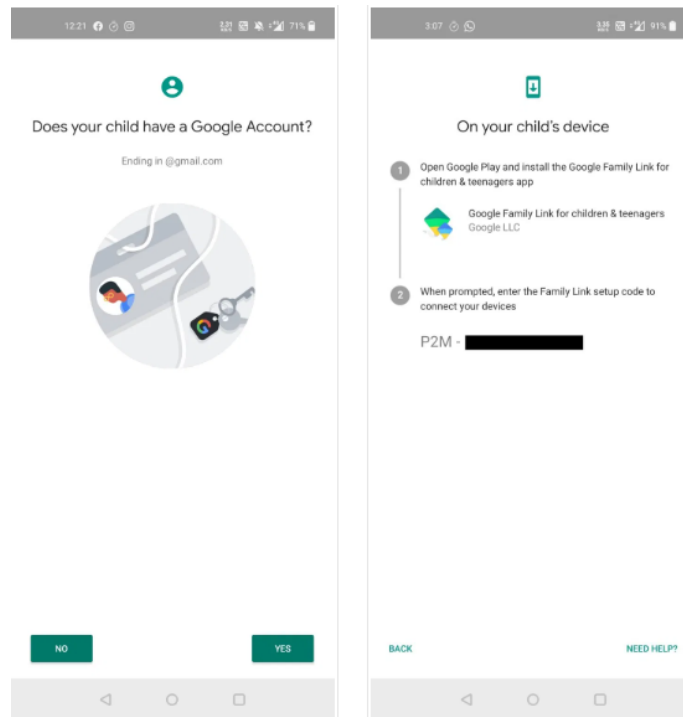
12:21 71%

Does your child have a Google Account?

Ending in @gmail.com

NO

YES

3:07 91%

On your child's device

1 Open Google Play and install the Google Family Link for children & teenagers app

Google Family Link for children & teenagers
Google LLC

2 When prompted, enter the Family Link setup code to connect your devices

P2M - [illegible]

BACK

NEED HELP?